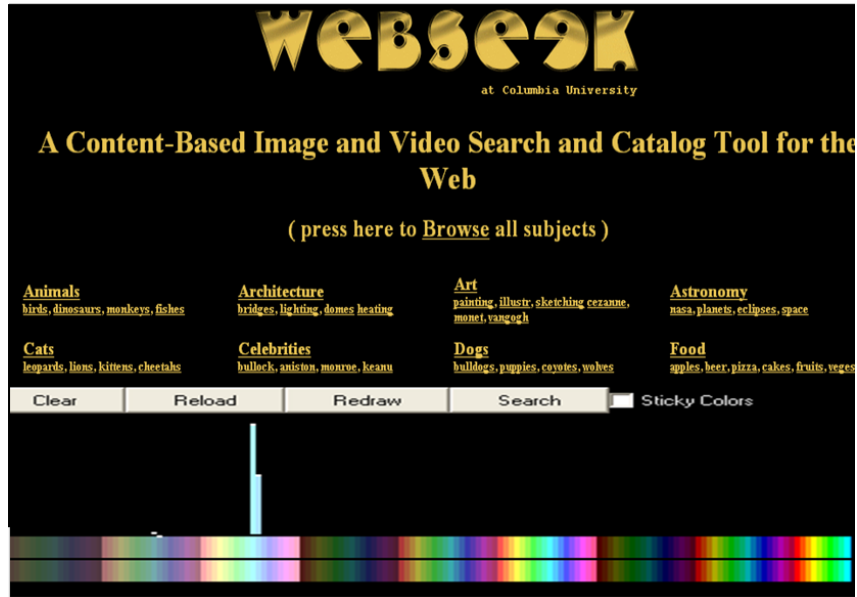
WebSEEk

at Columbia University

A Content-Based Image and Video Search and Catalog Tool for the Web

( press here to Browse all subjects )

Animals
birds, dinosaurs, monkeys, fishes

Architecture
bridges, lighting, domes heating

Art
painting, illustr, sketching cezanne, monet, vangogh

Astronomy
nasa, planets, eclipses, space

Cats
leopards, lions, kittens, cheetahs

Celebrities
bullock, aniston, monroe, keanu

Dogs
bulldogs, puppies, coyotes, wolves

Food
apples, beer, pizza, cakes, fruits, veges

Clear Reload Redraw Search Sticky Colors